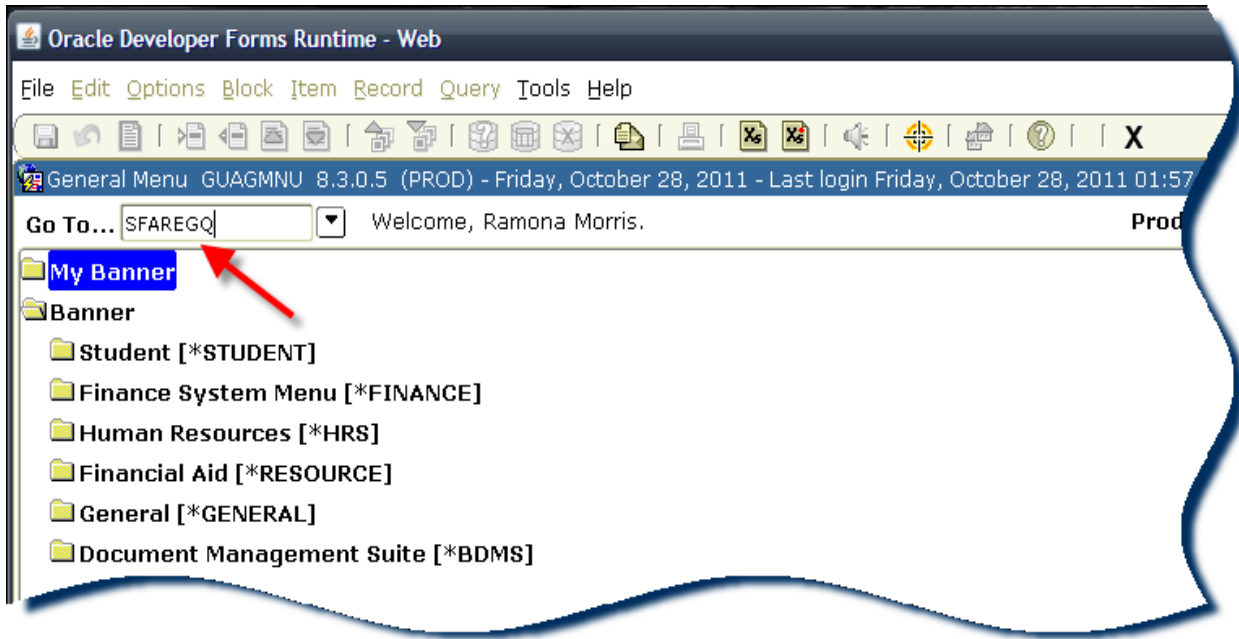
Oracle Developer Forms Runtime - Web

File Edit Options Block Item Record Query Tools Help

General Menu GUAGMNU 8.3.0.5 (PROD) - Friday, October 28, 2011 - Last login Friday, October 28, 2011 01:57

Go To... SFAREGQ Welcome, Ramona Morris. Prod

My Banner
Banner
Student [*STUDENT]
Finance System Menu [*FINANCE]
Human Resources [*HRS]
Financial Aid [*RESOURCE]
General [*GENERAL]
Document Management Suite [*BDMS]